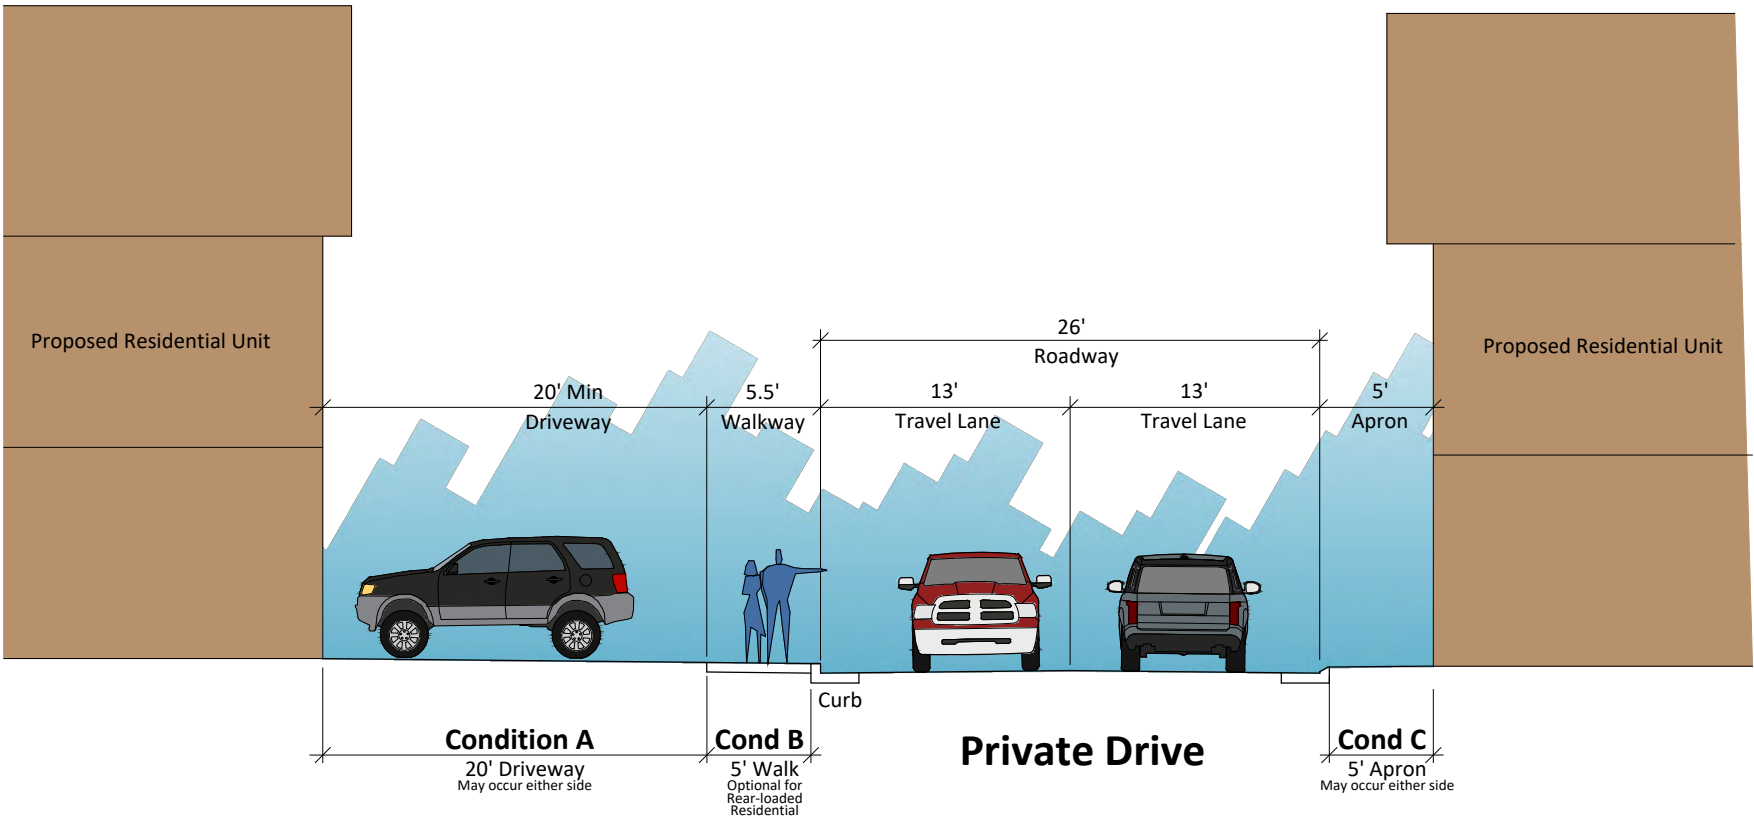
Proposed Residential Unit

Proposed Residential Unit

26'
Roadway

20' Min
Driveway

5.5'
Walkway

13'
Travel Lane

13'
Travel Lane

5'
Apron

Curb

Condition A
20' Driveway
May occur either side

Cond B
5' Walk
Optional for Rear-loaded Residential

Private Drive

Cond C
5' Apron
May occur either side